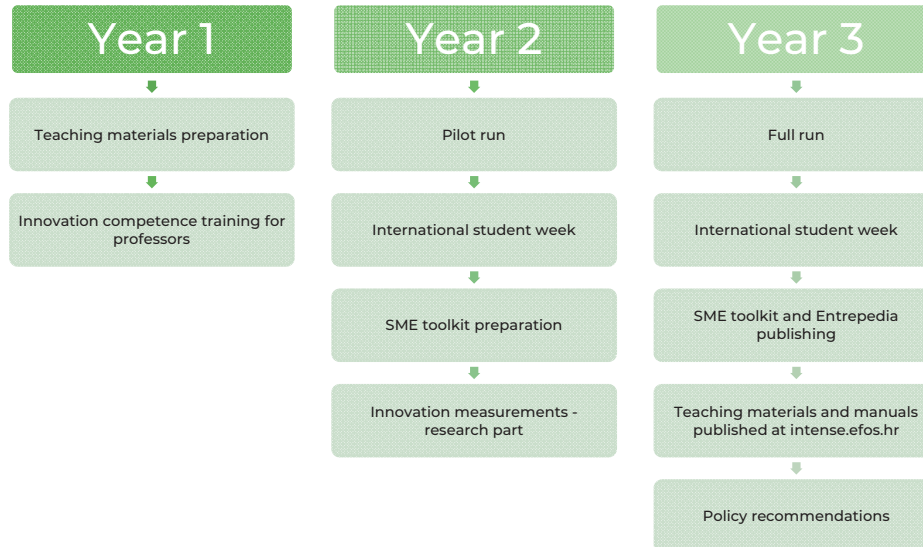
Year 1

Teaching materials preparation

Innovation competence training for professors

Year 2

Pilot run

International student week

SME toolkit preparation

Innovation measurements - research part

Year 3

Full run

International student week

SME toolkit and Entrepedia publishing

Teaching materials and manuals published at intense.efos.hr

Policy recommendations